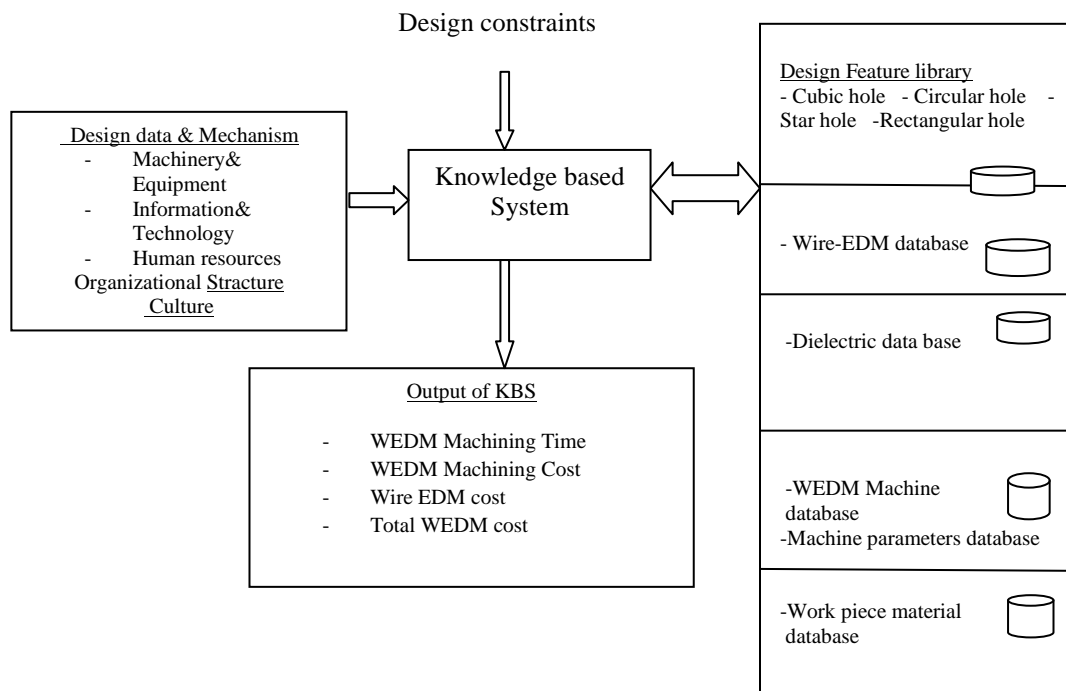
Design constraints

Design data & Mechanism
- Machinery& Equipment
- Information& Technology
- Human resources
Organizational Stracture Culture

Knowledge based System

Output of KBS
- WEDM Machining Time
- WEDM Machining Cost
- Wire EDM cost
- Total WEDM cost

Design Feature library
- Cubic hole - Circular hole - Star hole -Rectangular hole

- Wire-EDM database

-Dielectric data base

-WEDM Machine database
-Machine parameters database

-Work piece material database